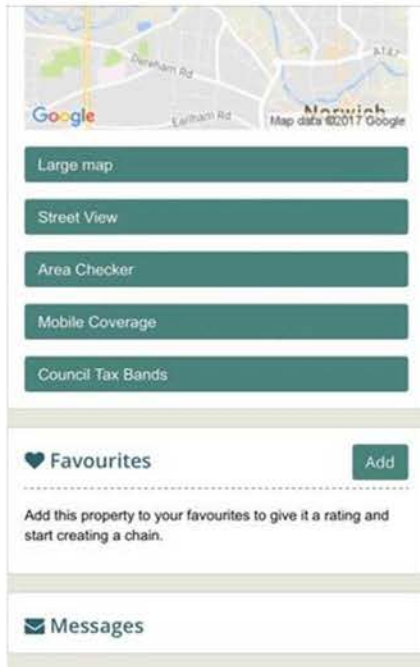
A147

Dereham Rd

Google

Earlham Rd

Norwich

Map data ©2017 Google

Large map

Street View

Area Checker

Mobile Coverage

Council Tax Bands

Favourites

Add

Add this property to your favourites to give it a rating and start creating a chain.

Messages